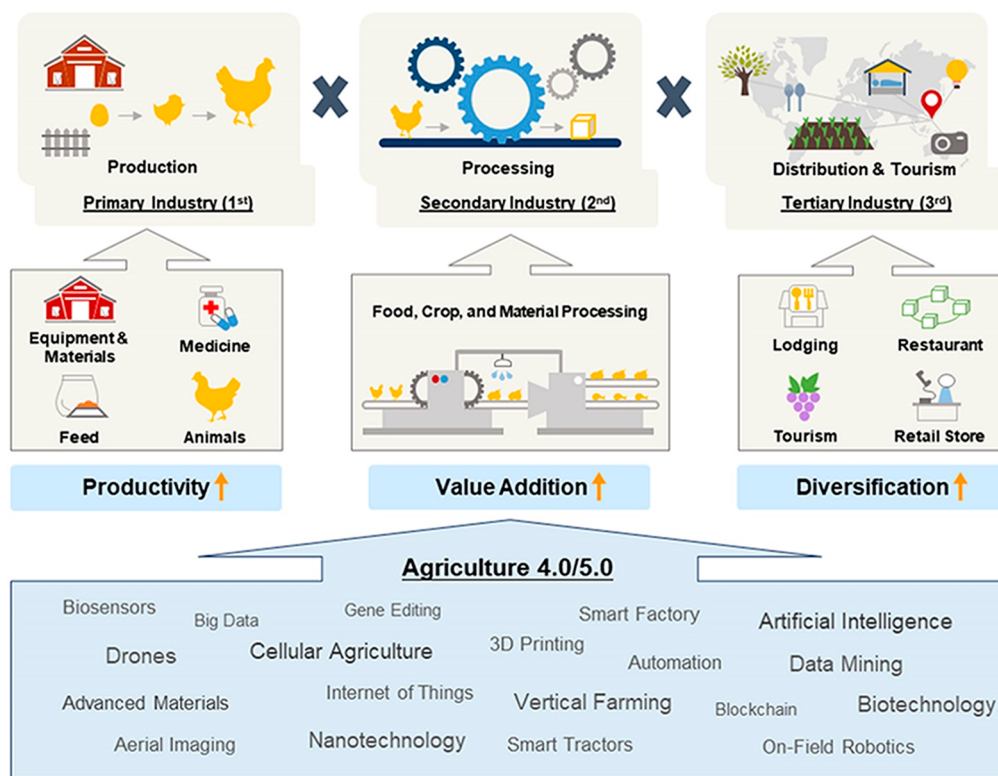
Production

Primary Industry (1$^{st}$)

Processing

Secondary Industry (2$^{nd}$)

Distribution & Tourism

Tertiary Industry (3$^{rd}$)

Equipment & Materials

Medicine

Feed

Animals

Food, Crop, and Material Processing

Lodging

Restaurant

Tourism

Retail Store

Productivity ↑

Value Addition ↑

Diversification ↑

Agriculture 4.0/5.0

Biosensors Big Data Gene Editing Smart Factory Artificial Intelligence

Drones Cellular Agriculture 3D Printing Automation Data Mining

Advanced Materials Internet of Things Vertical Farming Blockchain Biotechnology

Aerial Imaging Nanotechnology Smart Tractors On-Field Robotics